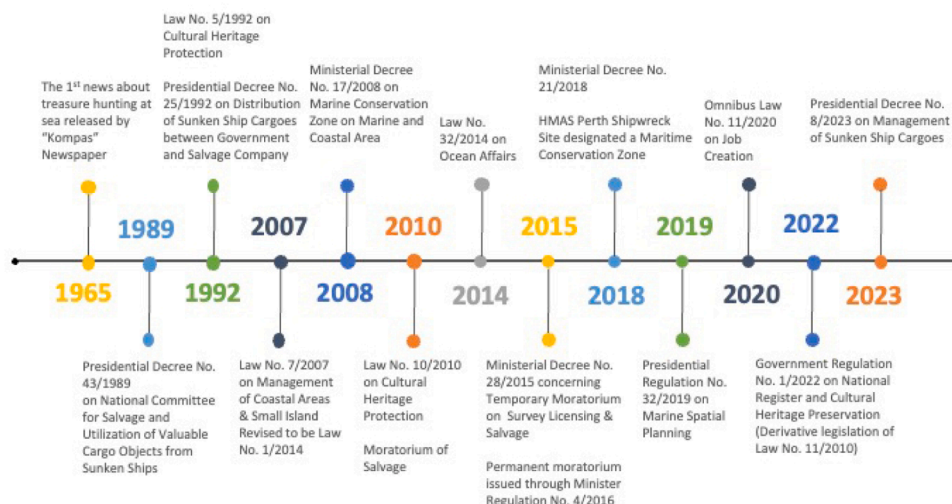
The 1$^{st}$ news about treasure hunting at sea released by "Kompas" Newspaper

Law No. 5/1992 on Cultural Heritage Protection

Presidential Decree No. 25/1992 on Distribution of Sunken Ship Cargoes between Government and Salvage Company

Ministerial Decree No. 17/2008 on Marine Conservation Zone on Marine and Coastal Area

Law No. 32/2014 on Ocean Affairs

Ministerial Decree No. 21/2018

HMAS Perth Shipwreck Site designated a Maritime Conservation Zone

Omnibus Law No. 11/2020 on Job Creation

Presidential Decree No. 8/2023 on Management of Sunken Ship Cargoes

1989

2007

2010

2015

2019

2022

1965

1992

2008

2014

2018

2020

2023

Presidential Decree No. 43/1989 on National Committee for Salvage and Utilization of Valuable Cargo Objects from Sunken Ships

Law No. 7/2007 on Management of Coastal Areas & Small Island Revised to be Law No. 1/2014

Law No. 10/2010 on Cultural Heritage Protection

Moratorium of Salvage

Ministerial Decree No. 28/2015 concerning Temporary Moratorium on Survey Licensing & Salvage

Permanent moratorium issued through Minister Regulation No. 4/2016

Presidential Regulation No. 32/2019 on Marine Spatial Planning

Government Regulation No. 1/2022 on National Register and Cultural Heritage Preservation (Derivative legislation of Law No. 11/2010)